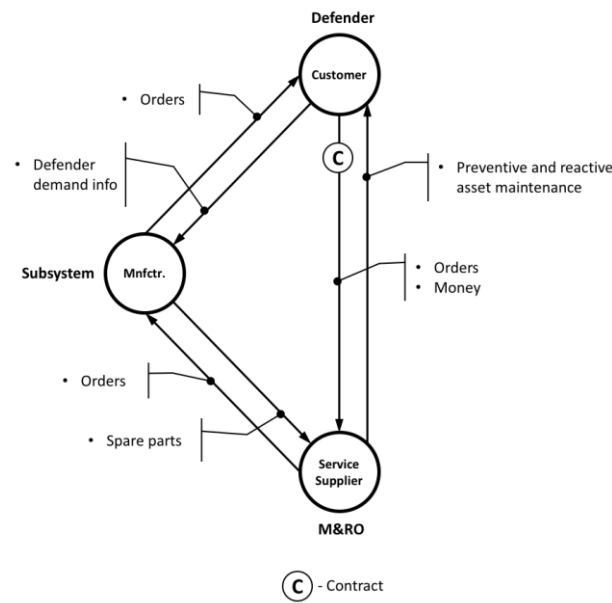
Defender

Customer

• Orders

• Defender demand info

C

• Preventive and reactive asset maintenance

Subsystem

Mnfctr.

• Orders
• Money

• Orders

• Spare parts

Service Supplier

M&RO

C - Contract